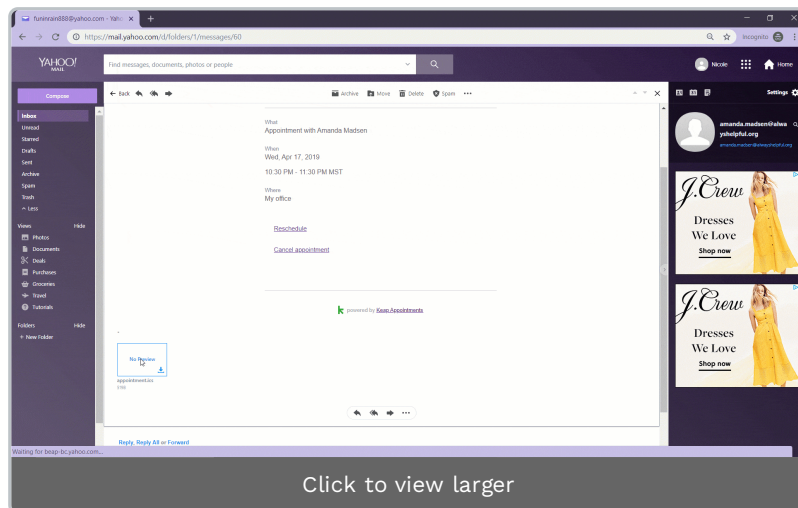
funinrain888@yahoo.com - Yaho ×
+
https://mail.yahoo.com/d/folders/1/messages/60
Incognito
YAHOO! MAIL
Find messages, documents, photos or people
Nicole
Home
Compose
Inbox
Unread
Starred
Drafts
Sent
Archive
Spam
Trash
^ Less
Views
Hide
Photos
Documents
Deals
Purchases
Groceries
Travel
Tutorials
Folders
Hide
+ New Folder
Back
Archive
Move
Delete
Spam
What
Appointment with Amanda Madsen
When
Wed, Apr 17, 2019
10:30 PM - 11:30 PM MST
Where
My office
Reschedule
Cancel appointment
powered by Keap Appointments
No Preview
appointment.ics
2 kb
Reply, Reply All or Forward
Settings
amanda.madsen@alwayshelpful.org
amanda.madsen@alwayshelpful.org
J.Crew
Dresses We Love
Shop now
J.Crew
Dresses We Love
Shop now
Waiting for beap-bc.yahoo.com...
Click to view larger